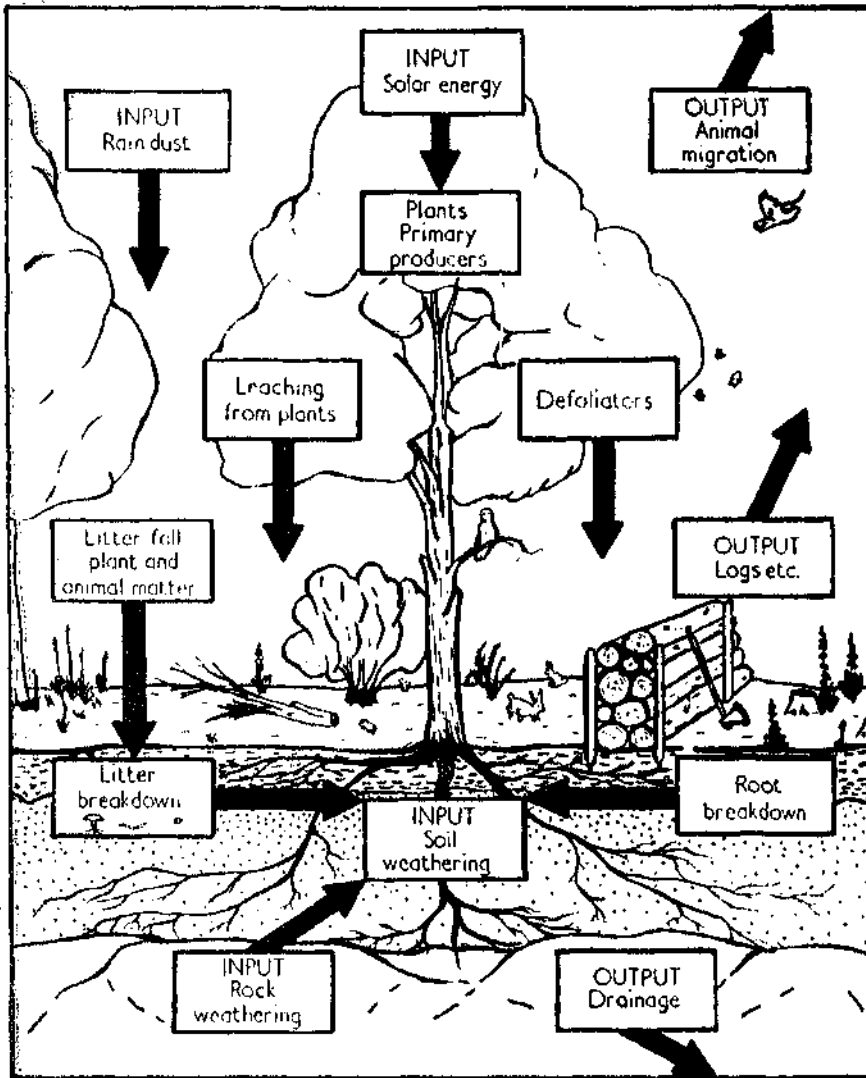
INPUT
Solar energy

INPUT
Rain dust

OUTPUT
Animal migration

Plants
Primary producers

Leaching from plants

Defoliators

Litter fall plant and animal matter

OUTPUT
Logs etc.

Litter breakdown

INPUT
Soil weathering

Root breakdown

INPUT
Rock weathering

OUTPUT
Drainage